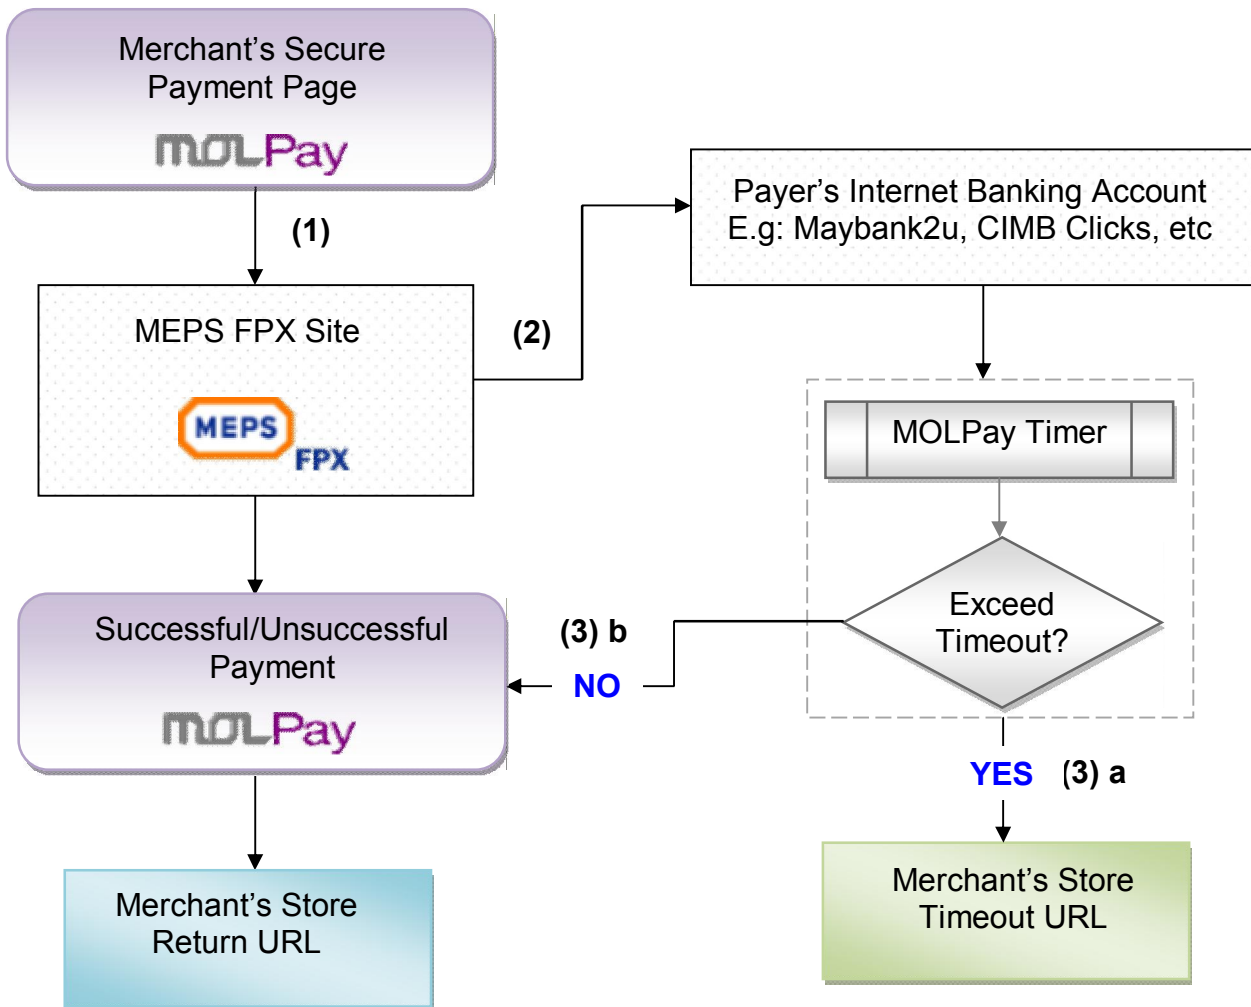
Merchant's Secure Payment Page

MOLPay

(1)

MEPS FPX Site

MEPS FPX

(2)

Payer's Internet Banking Account E.g: Maybank2u, CIMB Clicks, etc

MOLPay Timer

Exceed Timeout?

(3) b

NO

Successful/Unsuccessful Payment

MOLPay

YES (3) a

Merchant's Store Return URL

Merchant's Store Timeout URL